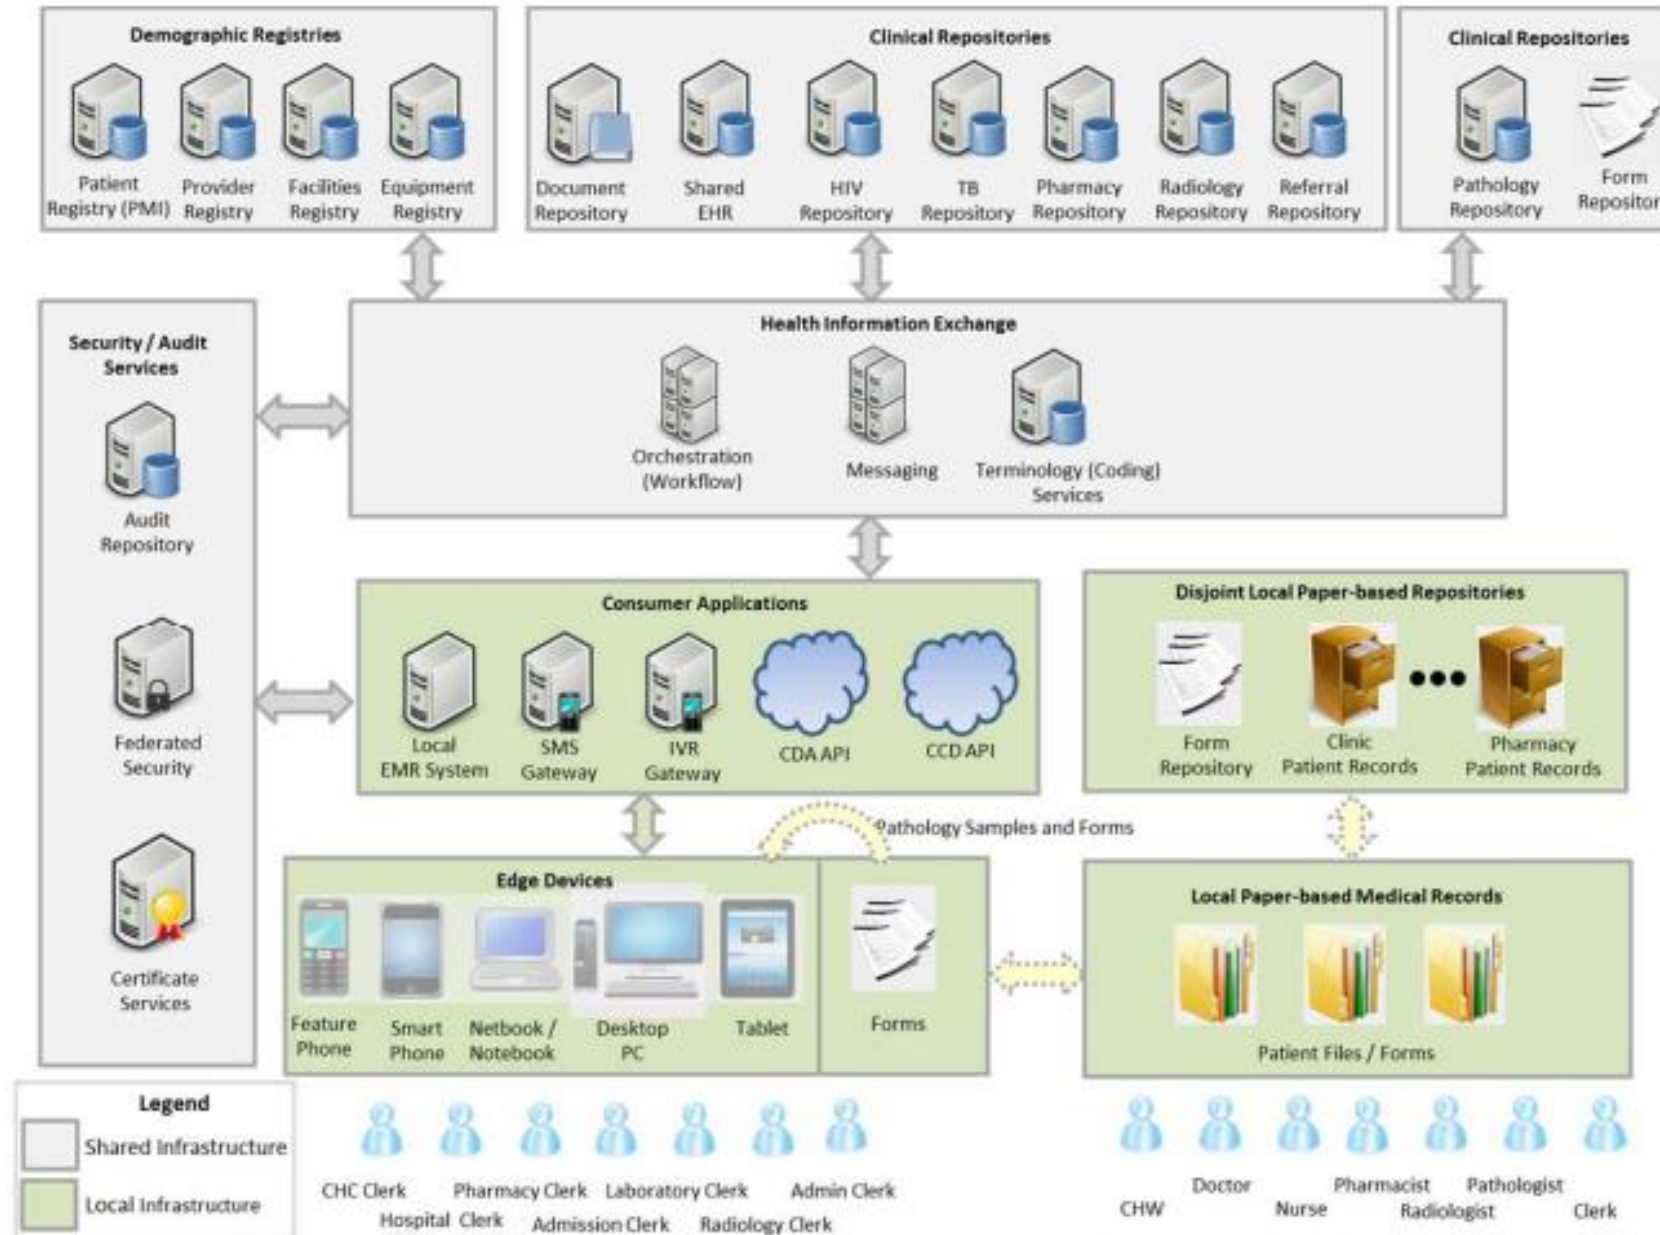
Demographic Registries

Patient Registry (PMI)
Provider Registry
Facilities Registry
Equipment Registry

Clinical Repositories

Document Repository
Shared EHR
HIV Repository
TB Repository
Pharmacy Repository
Radiology Repository
Referral Repository

Clinical Repositories

Pathology Repository
Form Repositor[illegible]

Security / Audit Services

Audit Repository

Federated Security

Certificate Services

Health Information Exchange

Orchestration (Workflow)
Messaging
Terminology (Coding) Services

Consumer Applications

Local EMR System
SMS Gateway
IVR Gateway
CDA API
CCD API

Disjoint Local Paper-based Repositories

Form Repository
Clinic Patient Records
Pharmacy Patient Records

Pathology Samples and Forms

Edge Devices

Feature Phone
Smart Phone
Netbook / Notebook
Desktop PC
Tablet

Forms

Local Paper-based Medical Records

Patient Files / Forms

Legend
Shared Infrastructure
Local Infrastructure

CHC Clerk
Hospital Clerk
Pharmacy Clerk
Admission Clerk
Laboratory Clerk
Radiology Clerk
Admin Clerk

CHW
Doctor
Nurse
Pharmacist
Radiologist
Pathologist
Clerk